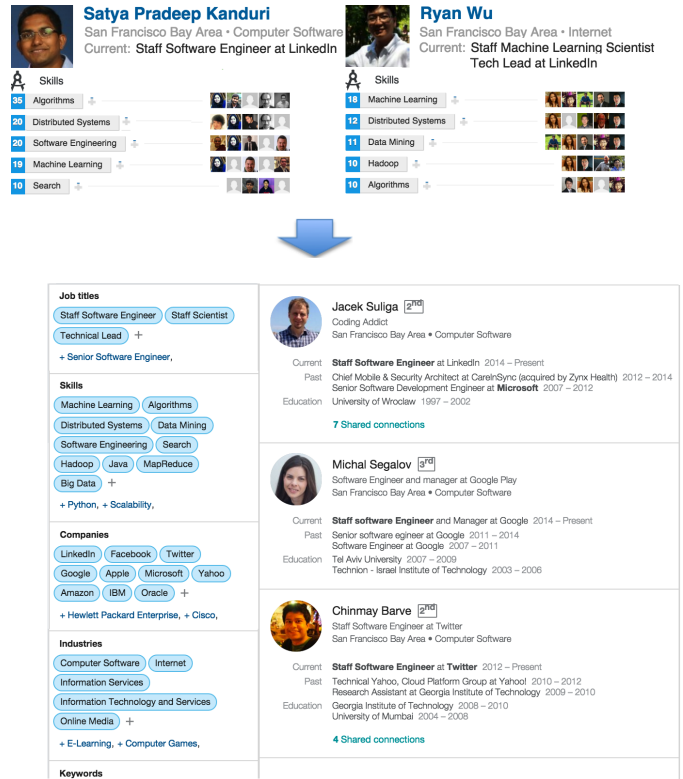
Satya Pradeep Kanduri
San Francisco Bay Area • Computer Software
Current: Staff Software Engineer at LinkedIn

Skills
35 Algorithms
20 Distributed Systems
20 Software Engineering
19 Machine Learning
10 Search

Ryan Wu
San Francisco Bay Area • Internet
Current: Staff Machine Learning Scientist Tech Lead at LinkedIn

Skills
18 Machine Learning
12 Distributed Systems
11 Data Mining
10 Hadoop
10 Algorithms

Job titles
Staff Software Engineer
Staff Scientist
Technical Lead +
+ Senior Software Engineer,

Skills
Machine Learning
Algorithms
Distributed Systems
Data Mining
Software Engineering
Search
Hadoop
Java
MapReduce
Big Data +
+ Python, + Scalability,

Companies
LinkedIn
Facebook
Twitter
Google
Apple
Microsoft
Yahoo
Amazon
IBM
Oracle +
+ Hewlett Packard Enterprise, + Cisco,

Industries
Computer Software
Internet
Information Services
Information Technology and Services
Online Media +
+ E-Learning, + Computer Games,

Keywords

Jacek Suliga 2nd
Coding Addict
San Francisco Bay Area • Computer Software
Current Staff Software Engineer at LinkedIn 2014 – Present
Past Chief Mobile & Security Architect at CareInSync (acquired by Zynx Health) 2012 – 2014
Senior Software Development Engineer at Microsoft 2007 – 2012
Education University of Wroclaw 1997 – 2002
7 Shared connections

Michal Segalov 3rd
Software Engineer and manager at Google Play
San Francisco Bay Area • Computer Software
Current Staff software Engineer and Manager at Google 2014 – Present
Past Senior software egineer at Google 2011 – 2014
Software Engineer at Google 2007 – 2011
Education Tel Aviv University 2007 – 2009
Technion - Israel Institute of Technology 2003 – 2006

Chinmay Barve 2nd
Staff Software Engineer at Twitter
San Francisco Bay Area • Computer Software
Current Staff Software Engineer at Twitter 2012 – Present
Past Technical Yahoo, Cloud Platform Group at Yahoo! 2010 – 2012
Research Assistant at Georgia Institute of Technology 2009 – 2010
Education Georgia Institute of Technology 2008 – 2010
University of Mumbai 2004 – 2008
4 Shared connections